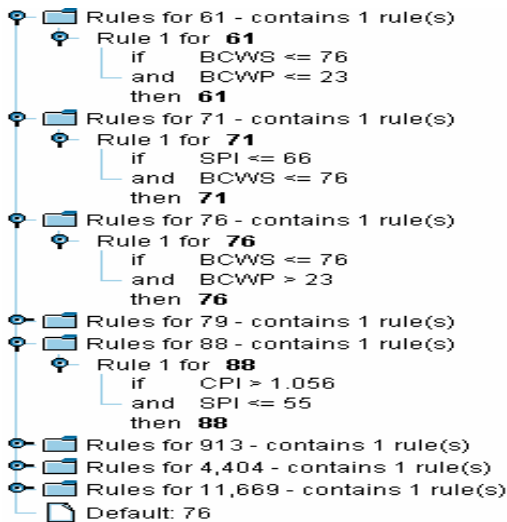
Rules for 61 - contains 1 rule(s)
Rule 1 for **61**
if BCWS <= 76
and BCWP <= 23
then **61**
Rules for 71 - contains 1 rule(s)
Rule 1 for **71**
if SPI <= 66
and BCWS <= 76
then **71**
Rules for 76 - contains 1 rule(s)
Rule 1 for **76**
if BCWS <= 76
and BCWP > 23
then **76**
Rules for 79 - contains 1 rule(s)
Rules for 88 - contains 1 rule(s)
Rule 1 for **88**
if CPI > 1.056
and SPI <= 55
then **88**
Rules for 913 - contains 1 rule(s)
Rules for 4,404 - contains 1 rule(s)
Rules for 11,669 - contains 1 rule(s)
Default: 76